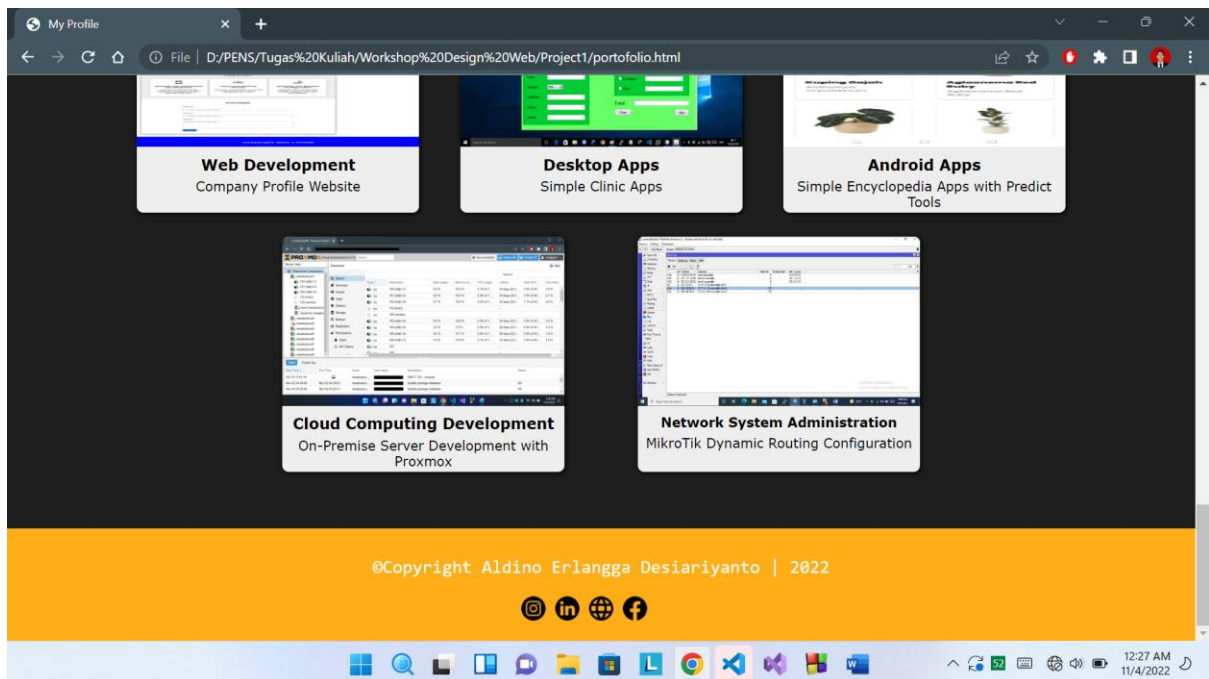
My Profile

File | D:/PENS/Tugas%20Kuliah/Workshop%20Design%20Web/Project1/portofolio.html

Web Development
Company Profile Website

Desktop Apps
Simple Clinic Apps

Android Apps
Simple Encyclopedia Apps with Predict Tools

Cloud Computing Development
On-Premise Server Development with Proxmox

Network System Administration
MikroTik Dynamic Routing Configuration

©Copyright Aldino Erlangga Desiariyanto | 2022

12:27 AM
11/4/2022